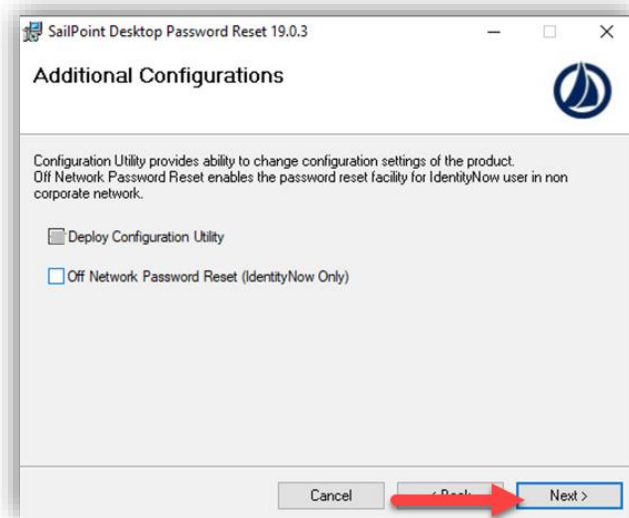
SailPoint Desktop Password Reset 19.0.3

Additional Configurations

Configuration Utility provides ability to change configuration settings of the product.
Off Network Password Reset enables the password reset facility for IdentityNow user in non corporate network.

Deploy Configuration Utility

Off Network Password Reset (IdentityNow Only)

Cancel

< Back

Next >